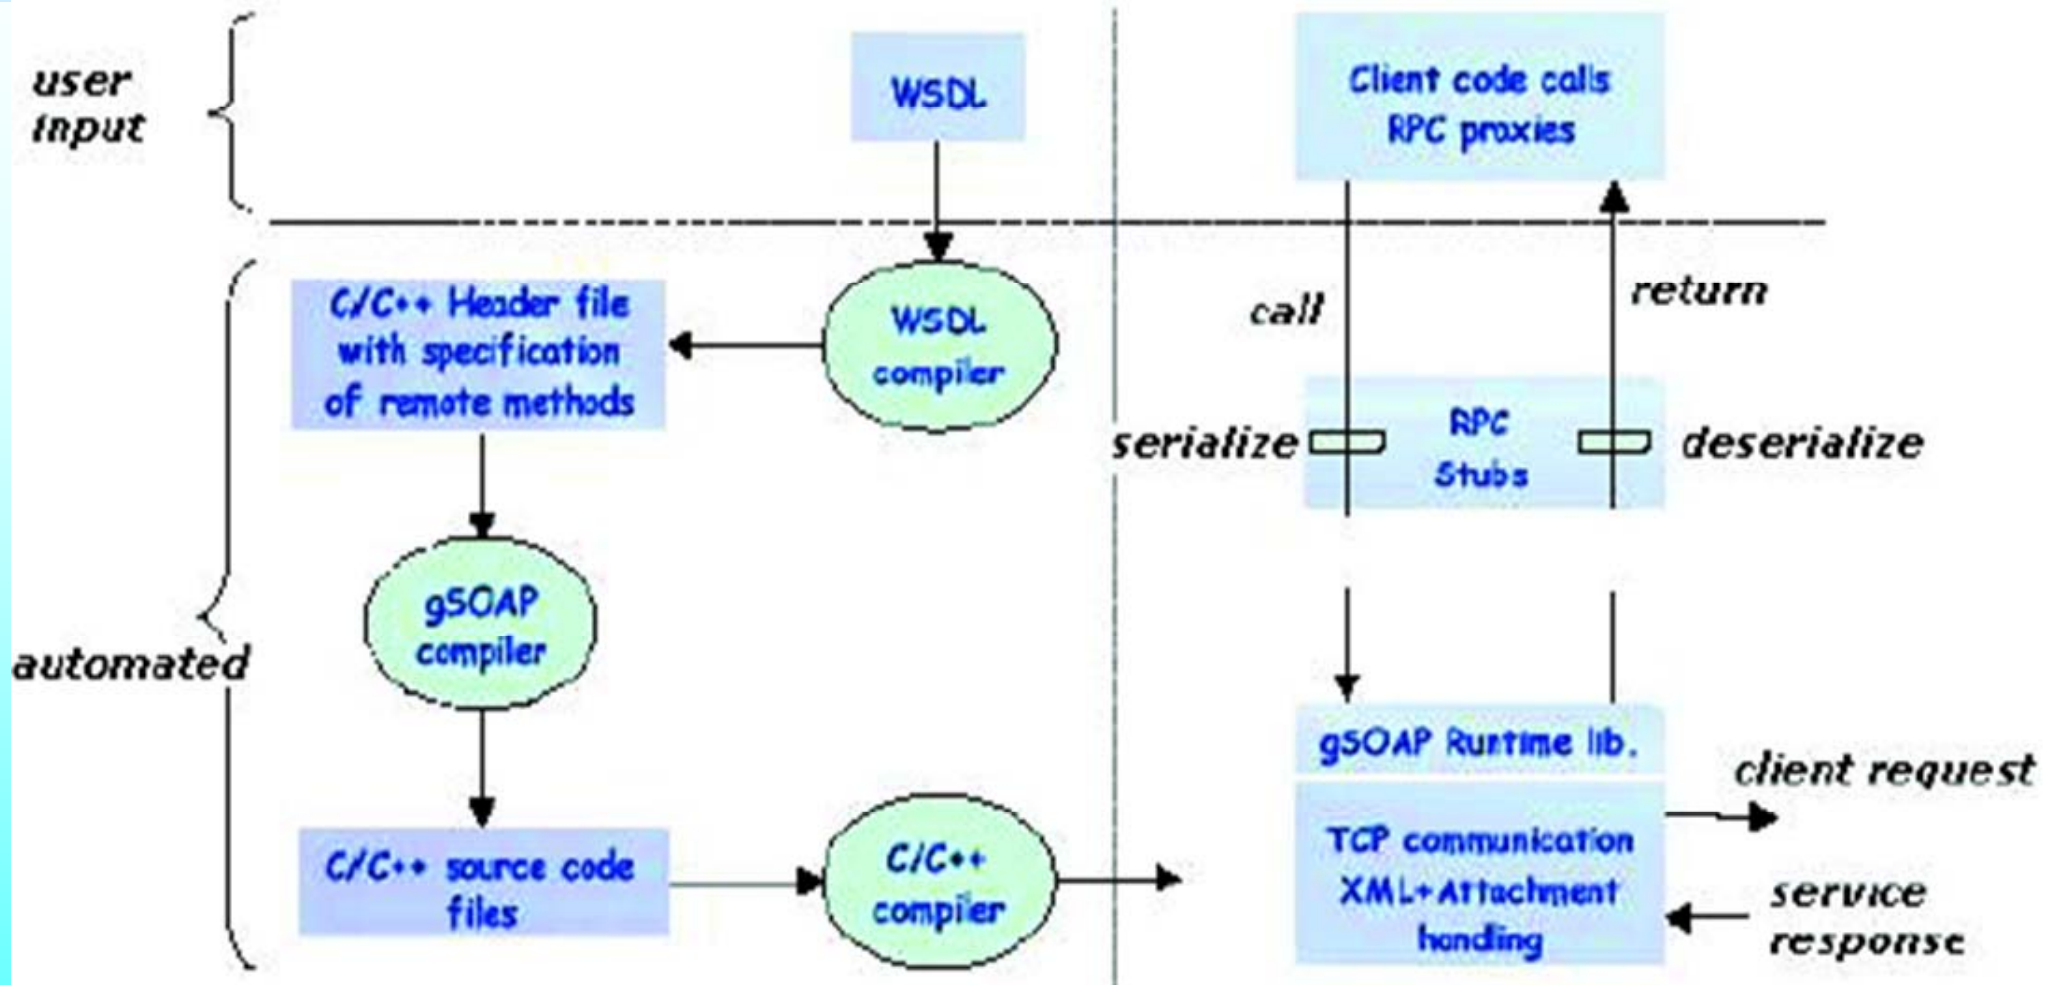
user input

WSDL

Client code calls RPC proxies

automated

C/C++ Header file with specification of remote methods

WSDL compiler

call

return

serialize

RPC Stubs

deserialize

gSOAP compiler

gSOAP Runtime lib.

client request

TCP communication XML+Attachment handing

service response

C/C++ source code files

C/C++ compiler